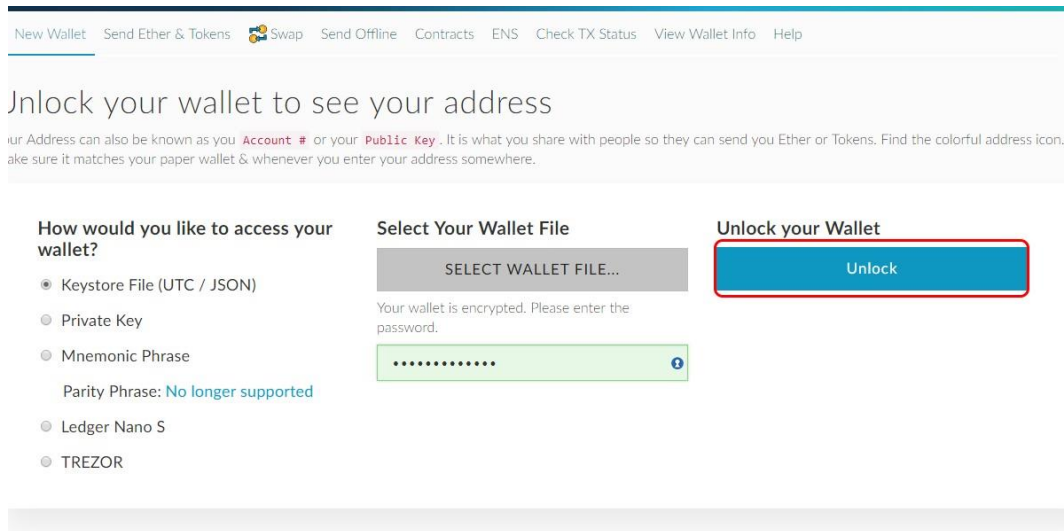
New Wallet Send Ether & Tokens Swap Send Offline Contracts ENS Check TX Status View Wallet Info Help

Jnlock your wallet to see your address

ur Address can also be known as you Account # or your Public Key. It is what you share with people so they can send you Ether or Tokens. Find the colorful address icon. ake sure it matches your paper wallet & whenever you enter your address somewhere.

How would you like to access your wallet?

Keystore File (UTC / JSON)

Private Key

Mnemonic Phrase

Parity Phrase: No longer supported

Ledger Nano S

TREZOR

Select Your Wallet File

SELECT WALLET FILE...

Your wallet is encrypted. Please enter the password.

•••••••••••••

Unlock your Wallet

Unlock